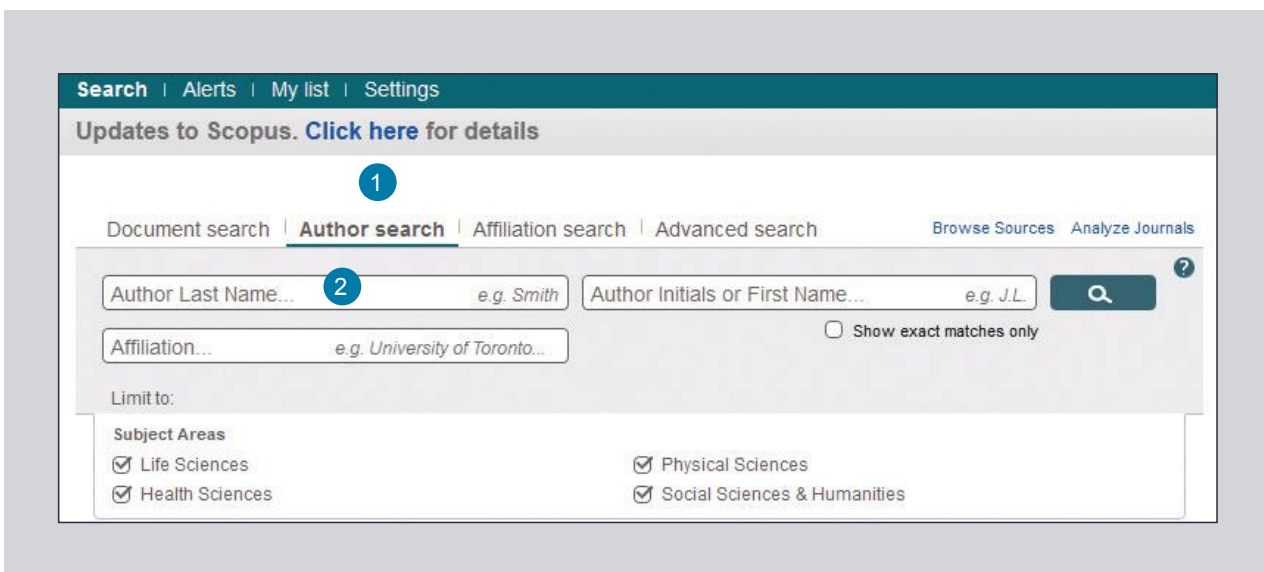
Search | Alerts | My list | Settings

Updates to Scopus. Click here for details

1

Document search | Author search | Affiliation search | Advanced search

Browse Sources Analyze Journals

?

Author Last Name... 2 e.g. Smith

Author Initials or First Name... e.g. J.L.

Show exact matches only

Affiliation... e.g. University of Toronto...

Limit to:

Subject Areas

Life Sciences

Health Sciences

Physical Sciences

Social Sciences & Humanities